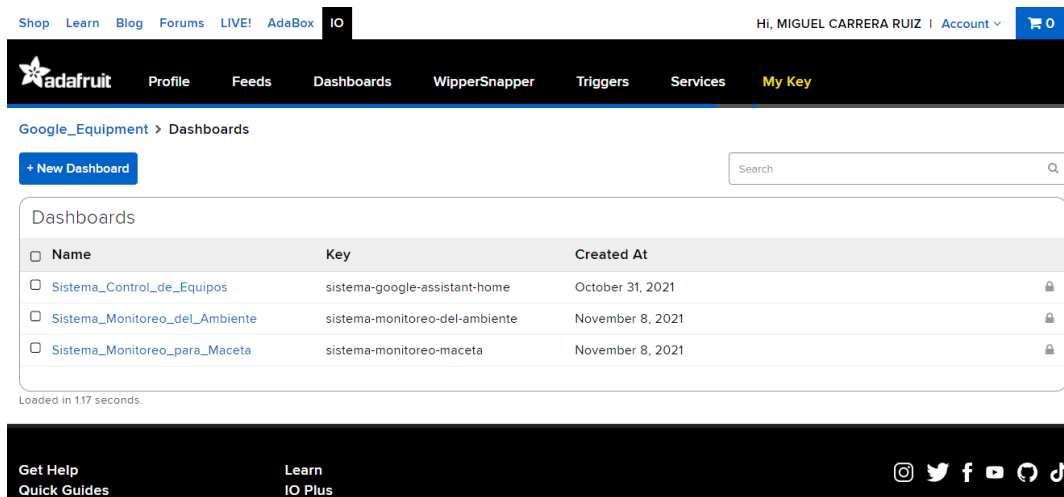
Shop Learn Blog Forums LIVE! AdaBox IO

Hi, MIGUEL CARRERA RUIZ | Account 0

adafruit Profile Feeds Dashboards WipperSnapper Triggers Services My Key

Google_Equipment > Dashboards

+ New Dashboard

Search

Dashboards

| Name | Key | Created At |
|---|---|---|
| Sistema_Control_de_Equipos | sistema-google-assistant-home | October 31, 2021 |
| Sistema_Monitoreo_del_Ambiente | sistema-monitoreo-del-ambiente | November 8, 2021 |
| Sistema_Monitoreo_para_Maceta | sistema-monitoreo-maceta | November 8, 2021 |

Loaded in 1.17 seconds.

Get Help
Quick Guides

Learn
IO Plus